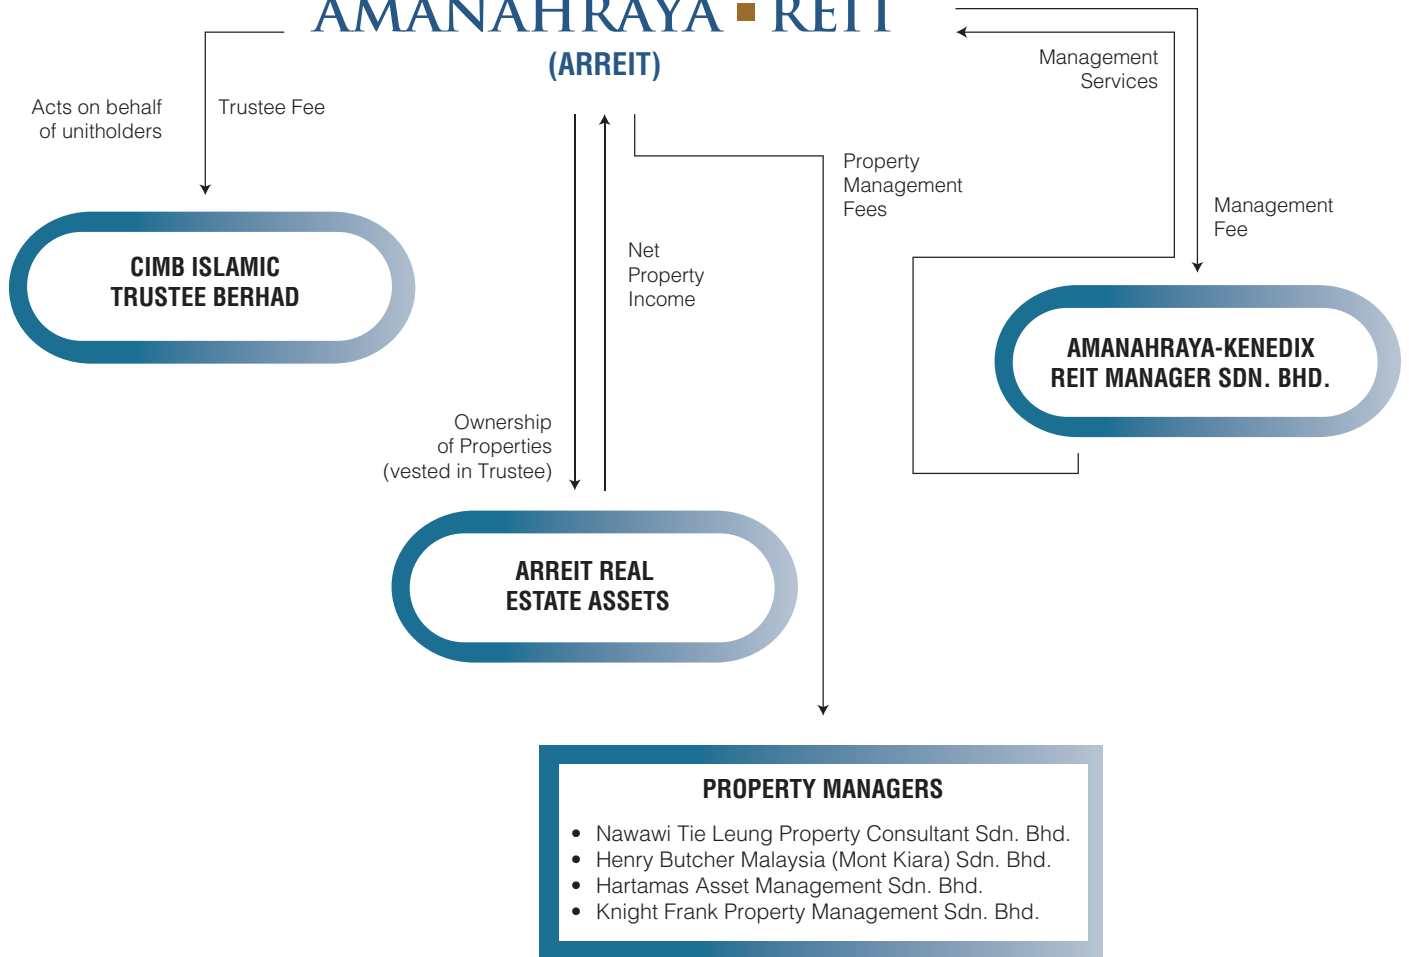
AMANAHRAYA REIT
(ARREIT)

Acts on behalf of unitholders

Trustee Fee

Management Services

Property Management Fees

Management Fee

CIMB ISLAMIC TRUSTEE BERHAD

Net Property Income

AMANAHRAYA-KENEDIX REIT MANAGER SDN. BHD.

Ownership of Properties (vested in Trustee)

ARREIT REAL ESTATE ASSETS

PROPERTY MANAGERS

- Nawawi Tie Leung Property Consultant Sdn. Bhd.
- Henry Butcher Malaysia (Mont Kiara) Sdn. Bhd.
- Hartamas Asset Management Sdn. Bhd.
- Knight Frank Property Management Sdn. Bhd.